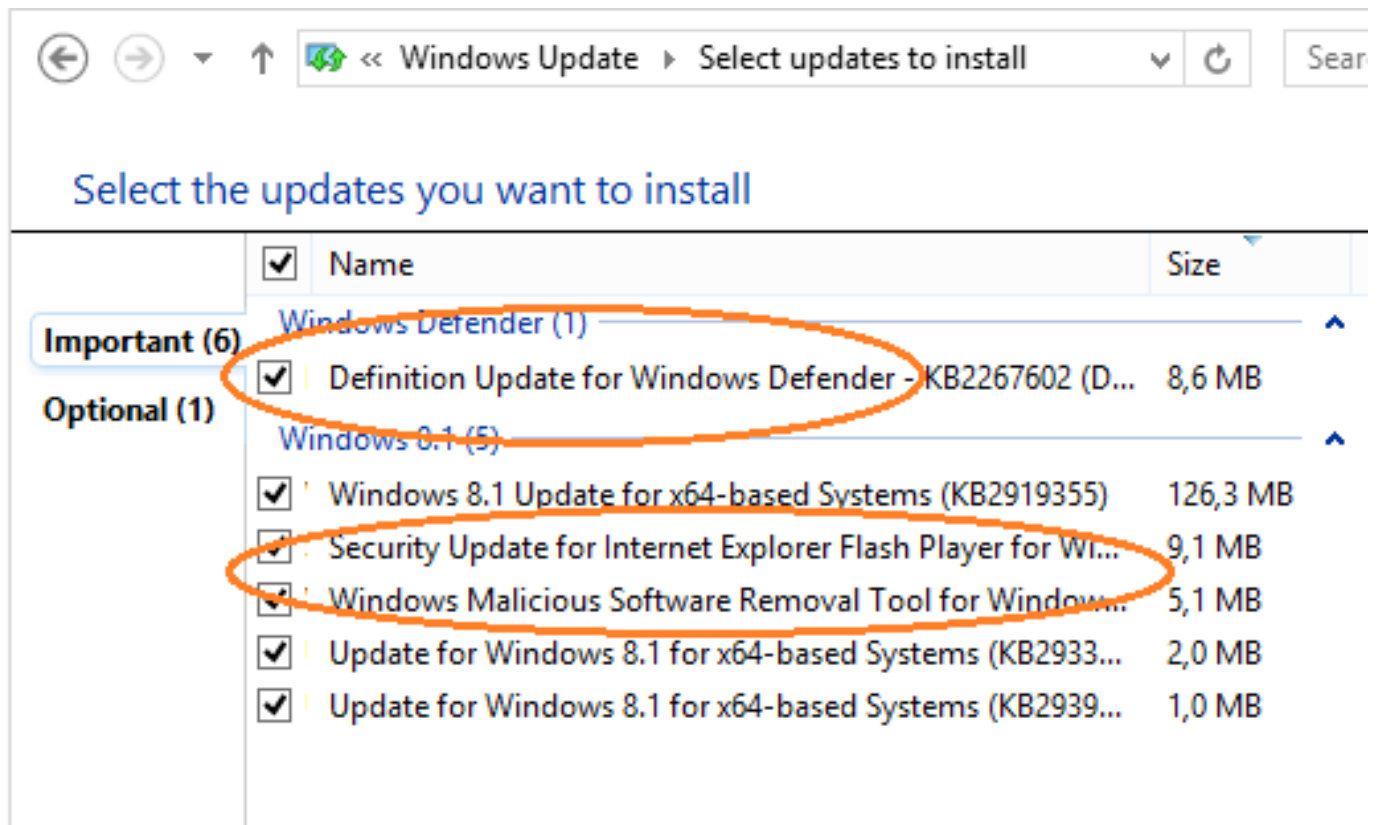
« Windows Update › Select updates to install

Sear

Select the updates you want to install

Important (6)

Optional (1)

| | Name | Size |
|---|---|---|
| | Windows Defender (1) | |
| ☑ | Definition Update for Windows Defender - KB2267602 (D... | 8,6 MB |
| | Windows 8.1 (5) | |
| ☑ | Windows 8.1 Update for x64-based Systems (KB2919355) | 126,3 MB |
| ☑ | Security Update for Internet Explorer Flash Player for Wi... | 9,1 MB |
| ☑ | Windows Malicious Software Removal Tool for Window... | 5,1 MB |
| ☑ | Update for Windows 8.1 for x64-based Systems (KB2933... | 2,0 MB |
| ☑ | Update for Windows 8.1 for x64-based Systems (KB2939... | 1,0 MB |